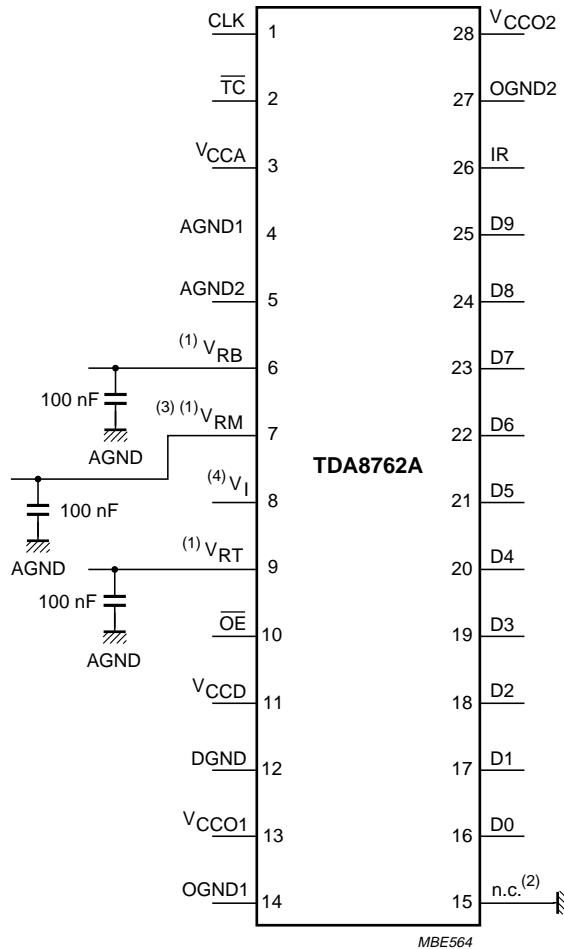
CLK 1
$\overline{TC}$ 2
$V_{CCA}$ 3
AGND1 4
AGND2 5
$^{(1)}$ $V_{RB}$ 6
100 nF
AGND
$^{(3)}$ $^{(1)}$$V_{RM}$ 7
100 nF
AGND
$^{(4)}$ $V_{I}$ 8
$^{(1)}$ $V_{RT}$ 9
100 nF
AGND
$\overline{OE}$ 10
$V_{CCD}$ 11
DGND 12
$V_{CCO1}$ 13
OGND1 14

TDA8762A

28 $V_{CCO2}$
27 OGND2
26 IR
25 D9
24 D8
23 D7
22 D6
21 D5
20 D4
19 D3
18 D2
17 D1
16 D0
15 n.c.$^{(2)}$

MBE564